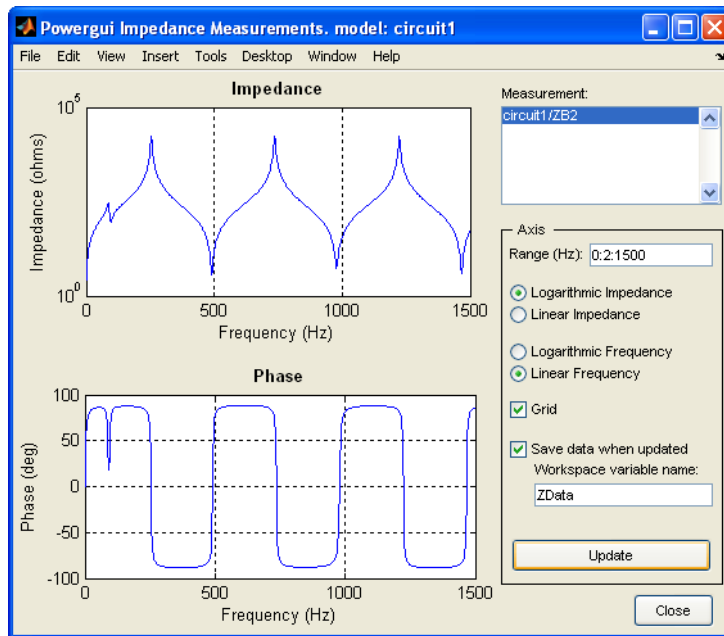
Powergui Impedance Measurements. model: circuit1

File Edit View Insert Tools Desktop Window Help

Impedance

$10^5$

Impedance (ohms)

$10^0$

0 500 1000 1500

Frequency (Hz)

Phase

100

50

0

-50

-100

Phase (deg)

0 500 1000 1500

Frequency (Hz)

Measurement:

circuit1/ZB2

Axis

Range (Hz): 0:2:1500

Logarithmic Impedance

Linear Impedance

Logarithmic Frequency

Linear Frequency

Grid

Save data when updated

Workspace variable name:

ZData

Update

Close